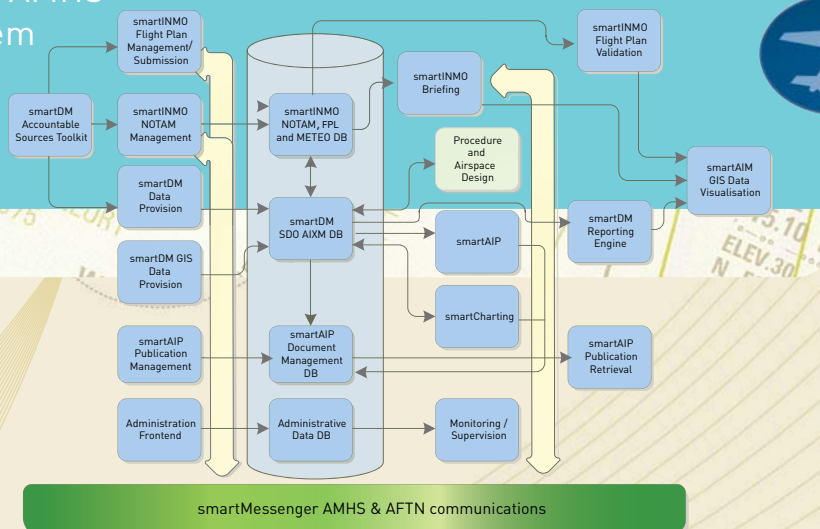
em

smartINMO Flight Plan Management/ Submission

smartINMO Flight Plan Validation

smartDM Accountable Sources Toolkit

smartINMO NOTAM Management

smartINMO NOTAM, FPL and METEO DB

smartINMO Briefing

Procedure and Airspace Design

smartAIM GIS Data Visualisation

smartDM Data Provision

smartDM SDO AIXM DB

smartAIP

smartDM Reporting Engine

smartDM GIS Data Provision

smartCharting

smartAIP Publication Management

smartAIP Document Management DB

smartAIP Publication Retrieval

Administration Frontend

Administrative Data DB

Monitoring / Supervision

smartMessenger AMHS & AFTN communications